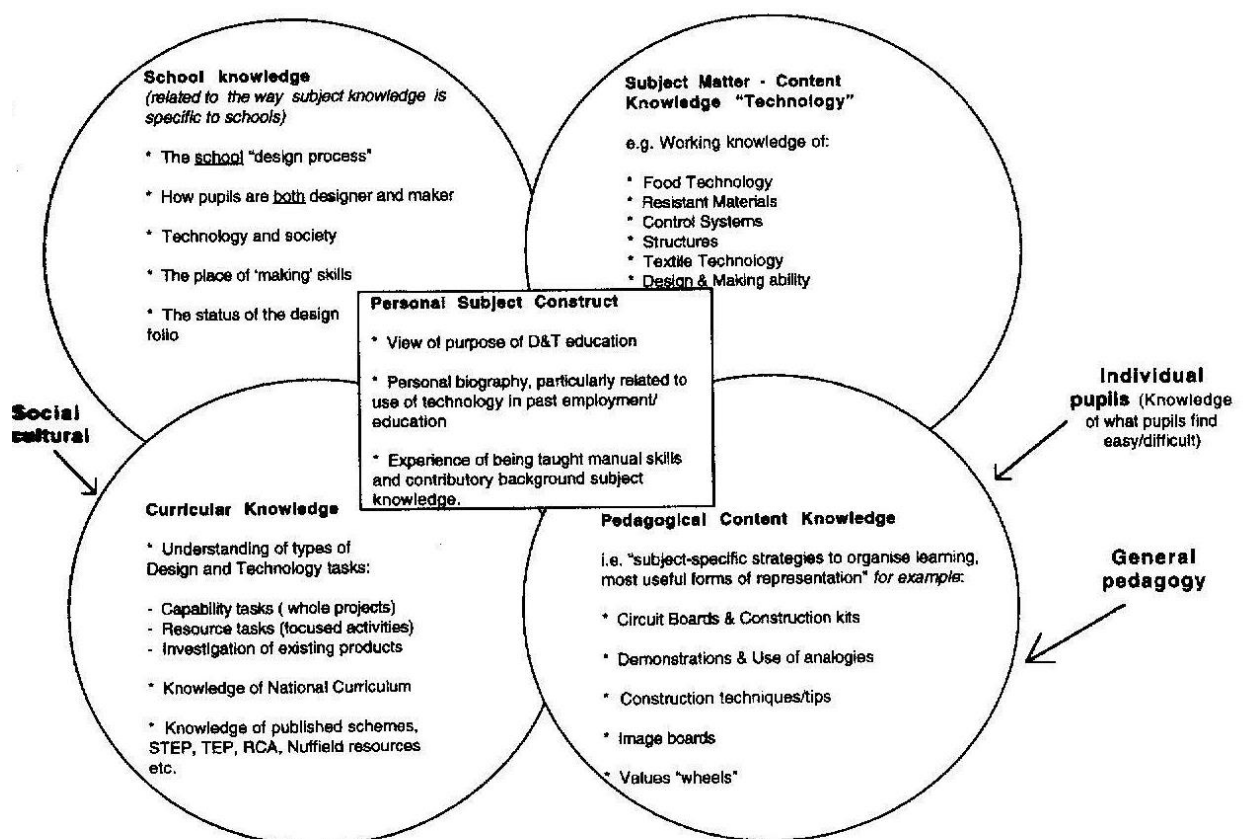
School knowledge
(related to the way subject knowledge is specific to schools)

* The school "design process"

* How pupils are both designer and maker

* Technology and society

* The place of 'making' skills

* The status of the design folio

Subject Matter - Content Knowledge "Technology"

e.g. Working knowledge of:

* Food Technology
* Resistant Materials
* Control Systems
* Structures
* Textile Technology
* Design & Making ability

Personal Subject Construct

* View of purpose of D&T education

* Personal biography, particularly related to use of technology in past employment/ education

* Experience of being taught manual skills and contributory background subject knowledge.

Social cultural

Individual pupils (Knowledge of what pupils find easy/difficult)

Curricular Knowledge

* Understanding of types of Design and Technology tasks:

- Capability tasks ( whole projects)
- Resource tasks (focused activities)
- Investigation of existing products

* Knowledge of National Curriculum

* Knowledge of published schemes, STEP, TEP, RCA, Nuffield resources etc.

Pedagogical Content Knowledge

i.e. "subject-specific strategies to organise learning, most useful forms of representation" for example:

* Circuit Boards & Construction kits

* Demonstrations & Use of analogies

* Construction techniques/tips

* Image boards

* Values "wheels"

General pedagogy